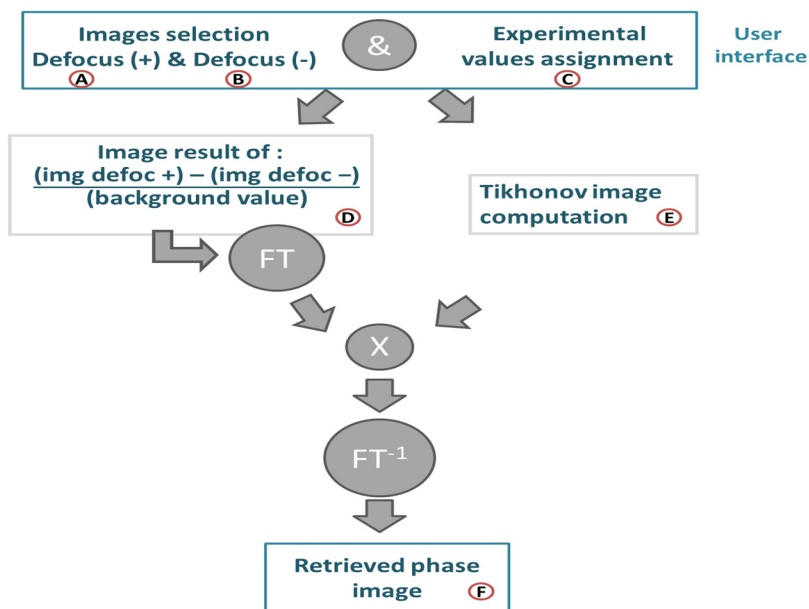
Images selection
Defocus (+) & Defocus (-)
A B

&

Experimental values assignment
C

User interface

Image result of :
$\frac{\text{(img defoc +)} - \text{(img defoc –)}}{\text{(background value)}}$
D

Tikhonov image computation
E

FT

X

$FT^{-1}$

Retrieved phase image
F